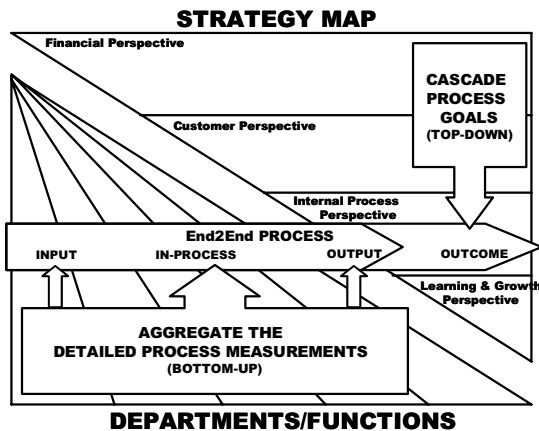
STRATEGY MAP

Financial Perspective

CASCADE PROCESS GOALS (TOP-DOWN)

Customer Perspective

Internal Process Perspective

End2End PROCESS

INPUT

IN-PROCESS

OUTPUT

OUTCOME

Learning & Growth Perspective

AGGREGATE THE DETAILED PROCESS MEASUREMENTS (BOTTOM-UP)

DEPARTMENTS/FUNCTIONS